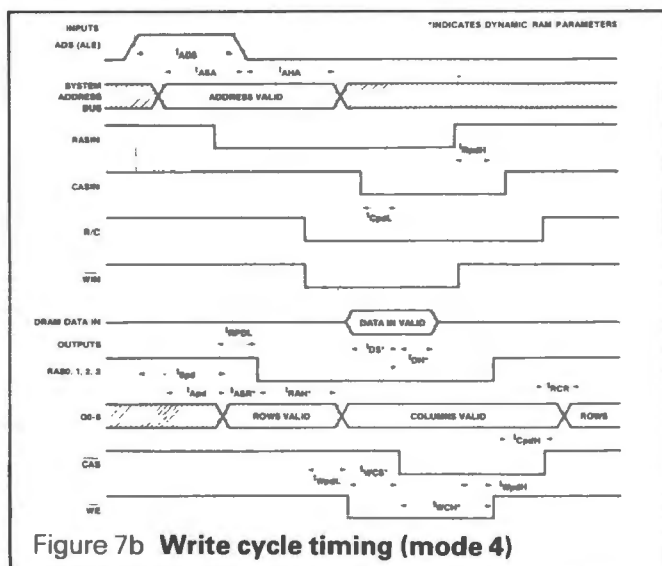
INPUTS

*INDICATES DYNAMIC RAM PARAMETERS

ADS (ALE)

$t_{ADS}$

$t_{ASA}$

$t_{AHA}$

SYSTEM ADDRESS BUS

ADDRESS VALID

RASIN

$t_{RpdH}$

CASIN

$t_{CpdL}$

R/C

$\overline{WIN}$

DRAM DATA IN

DATA IN VALID

OUTPUTS

$t_{RPDL}$

$t_{DS}$*

$t_{DH}$*

RAS0, 1, 2, 3

$t_{Rpd}$

$t_{Apd}$

$t_{ASR}$*

$t_{RAH}$*

$t_{RCR}$

Q0-8

ROWS VALID

COLUMNS VALID

ROWS

$t_{CpdH}$

$\overline{CAS}$

$t_{WpdL}$

$t_{WCS}$*

$t_{WpdH}$

$\overline{WE}$

$t_{WCH}$*

Figure 7b Write cycle timing (mode 4)